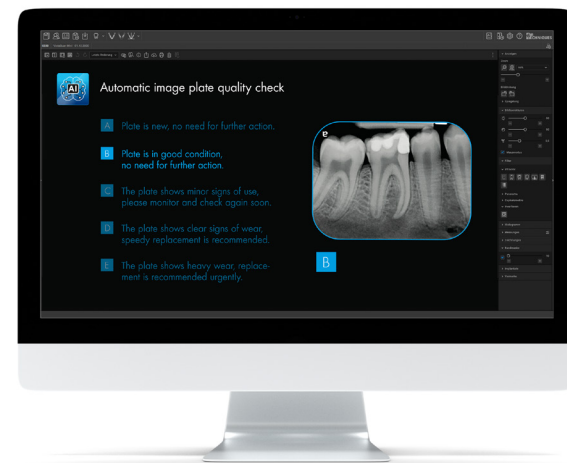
AI

Automatic image plate quality check

A Plate is new, no need for further action.

B Plate is in good condition, no need for further action.

C The plate shows minor signs of use, please monitor and check again soon.

D The plate shows clear signs of wear, speedy replacement is recommended.

E The plate shows heavy wear, replacement is recommended urgently.

e

B